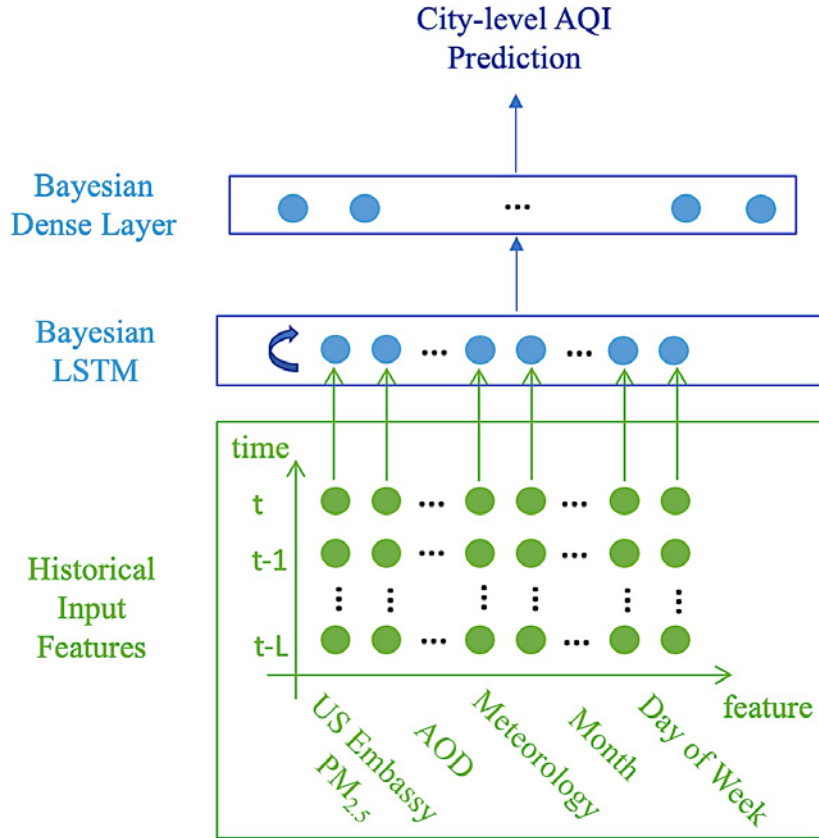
City-level AQI Prediction

Bayesian Dense Layer

...

Bayesian LSTM

... ...

Historical Input Features

time

t

t-1

t-L

... ...

... ...

feature

US Embassy $PM_{2.5}$

AOD

Meteorology

Month

Day of Week